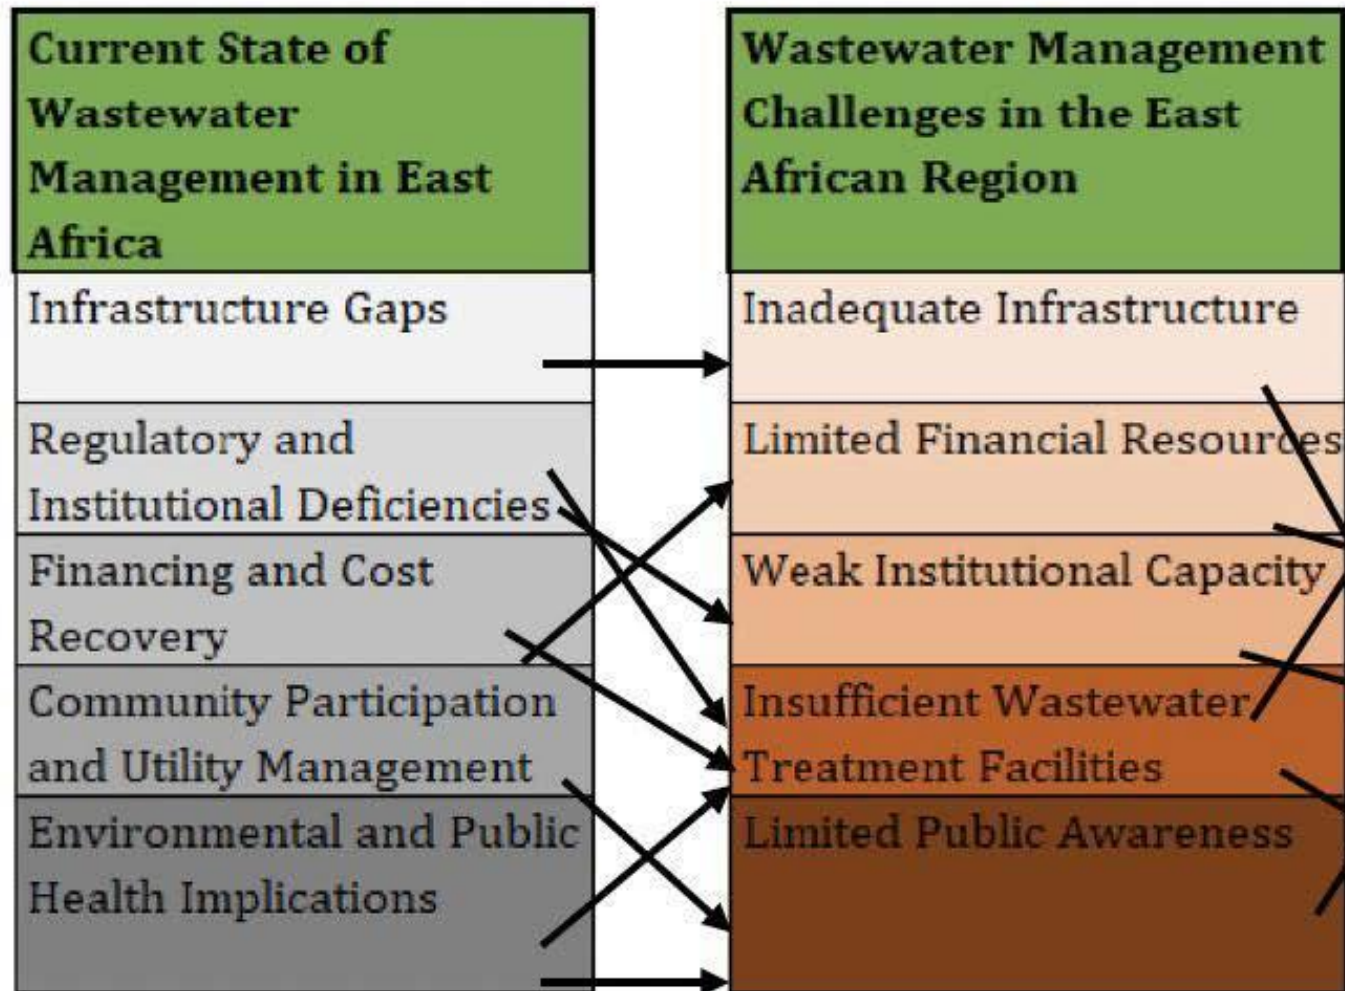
Current State of Wastewater Management in East Africa

Infrastructure Gaps

Regulatory and Institutional Deficiencies

Financing and Cost Recovery

Community Participation and Utility Management

Environmental and Public Health Implications

Wastewater Management Challenges in the East African Region

Inadequate Infrastructure

Limited Financial Resources

Weak Institutional Capacity

Insufficient Wastewater Treatment Facilities

Limited Public Awareness